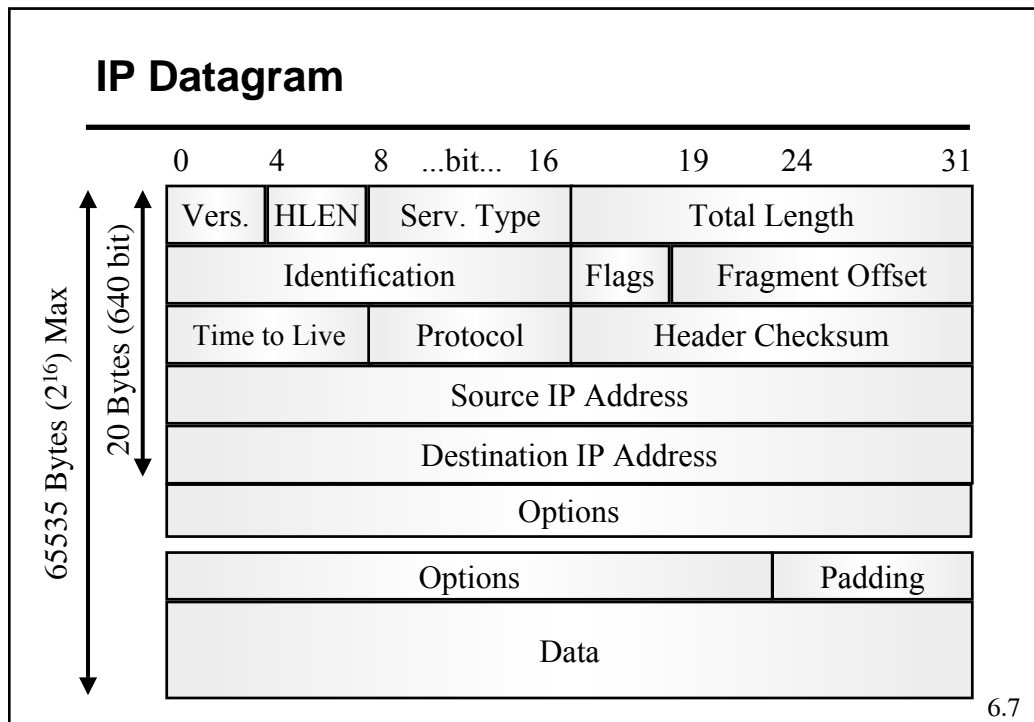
IP Datagram

0 4 8 ...bit... 16 19 24 31

65535 Bytes ($2^{16}$) Max

20 Bytes (640 bit)

| Vers. | HLEN | Serv. Type | Total Length |
|---|---|---|---|
| Identification | | Flags | Fragment Offset |
| Time to Live | | Protocol | Header Checksum |
| Source IP Address | | | |
| Destination IP Address | | | |
| Options | | | |

| Options | Padding |
|---|---|
| Data | |

6.7